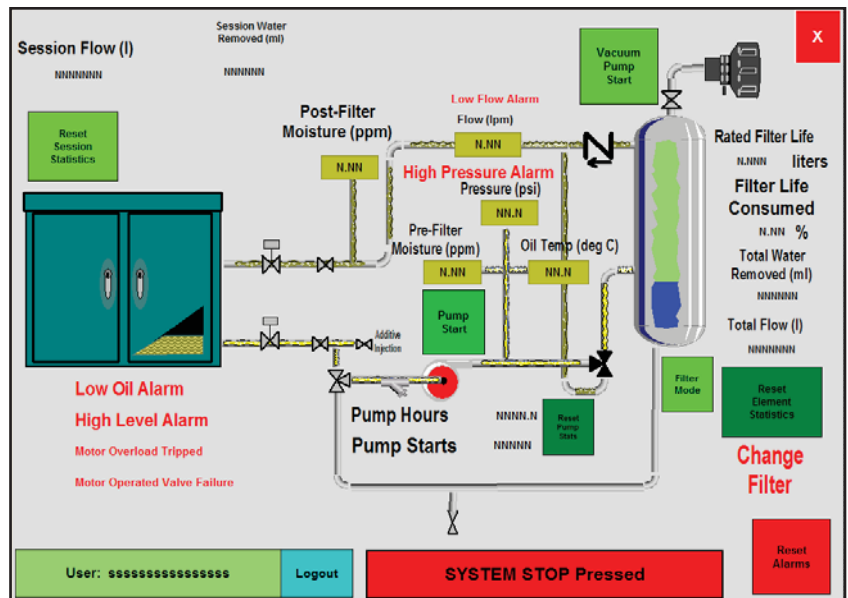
Session Flow (l)
NNNNNNN

Session Water Removed (ml)
NNNNNNN

Vacuum Pump Start

X

Reset Session Statistics

Low Flow Alarm

Post-Filter Moisture (ppm)

Flow (lpm)

N.NN

N.NN

High Pressure Alarm

Pressure (psi)

NN.N

Rated Filter Life
N.NNN liters

Filter Life Consumed
N.NN %

Total Water Removed (ml)
NNNNNNN

Total Flow (l)
NNNNNNN

Pre-Filter Moisture (ppm)

Oil Temp (deg C)

N.NN

NN.N

Pump Start

Additive Injection

Low Oil Alarm

High Level Alarm

Motor Overload Tripped

Motor Operated Valve Failure

Pump Hours NNNN.N

Pump Starts NNNNN

Reset Pump Stats

Filter Mode

Reset Element Statistics

Change Filter

User: ssssssssssssssss

Logout

SYSTEM STOP Pressed

Reset Alarms